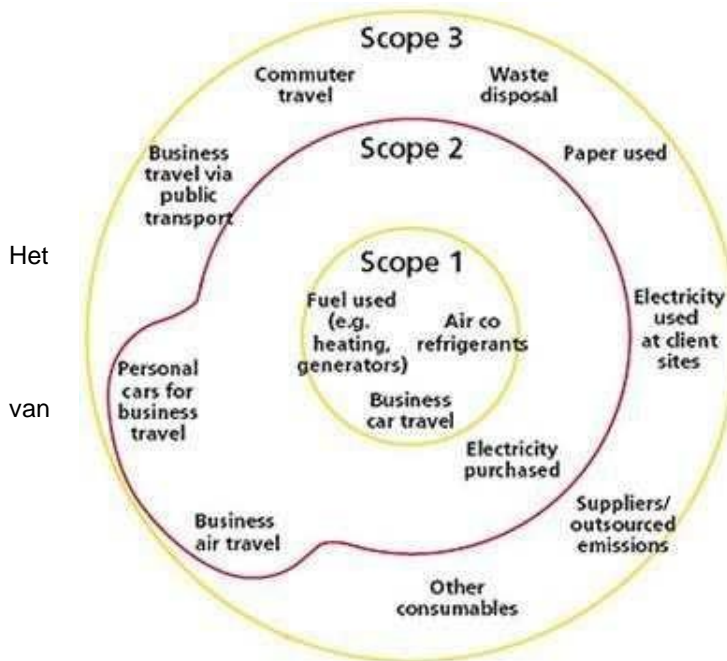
Het

van

Scope 3

Commuter travel

Waste disposal

Business travel via public transport

Scope 2

Paper used

Scope 1

Fuel used (e.g. heating, generators)

Air co refrigerants

Electricity used at client sites

Personal cars for business travel

Business car travel

Electricity purchased

Suppliers/ outsourced emissions

Business air travel

Other consumables